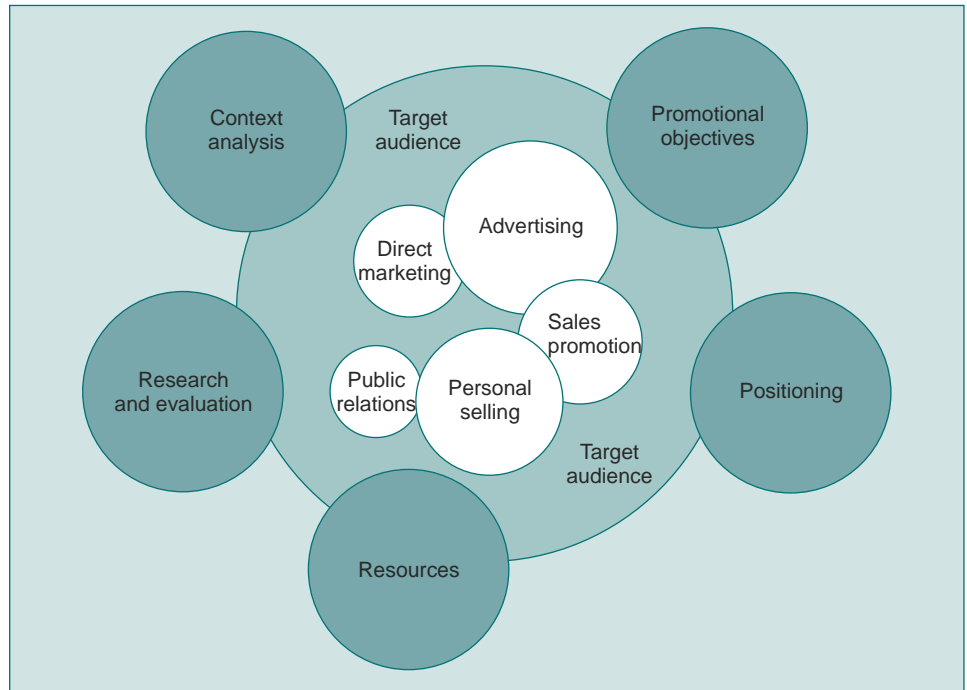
Context analysis

Target audience

Promotional objectives

Direct marketing

Advertising

Sales promotion

Research and evaluation

Public relations

Personal selling

Positioning

Target audience

Resources